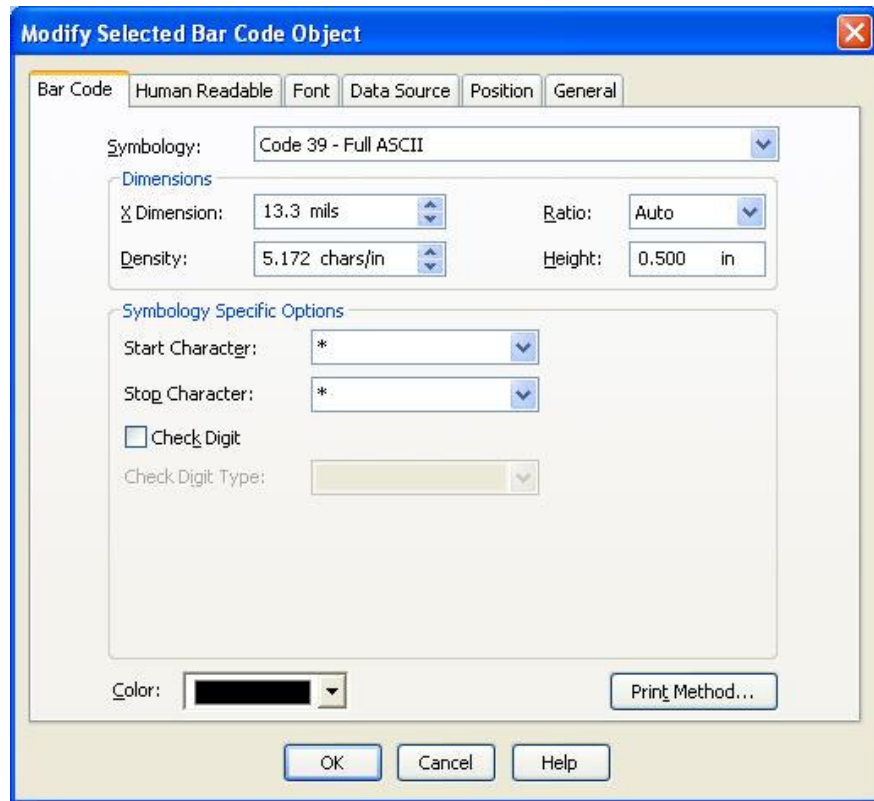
Modify Selected Bar Code Object

Bar Code | Human Readable | Font | Data Source | Position | General

Symbology: Code 39 - Full ASCII

Dimensions

X Dimension: 13.3 mils

Ratio: Auto

Density: 5.172 chars/in

Height: 0.500 in

Symbology Specific Options

Start Character: *

Stop Character: *

Check Digit

Check Digit Type:

Color:

Print Method...

OK Cancel Help